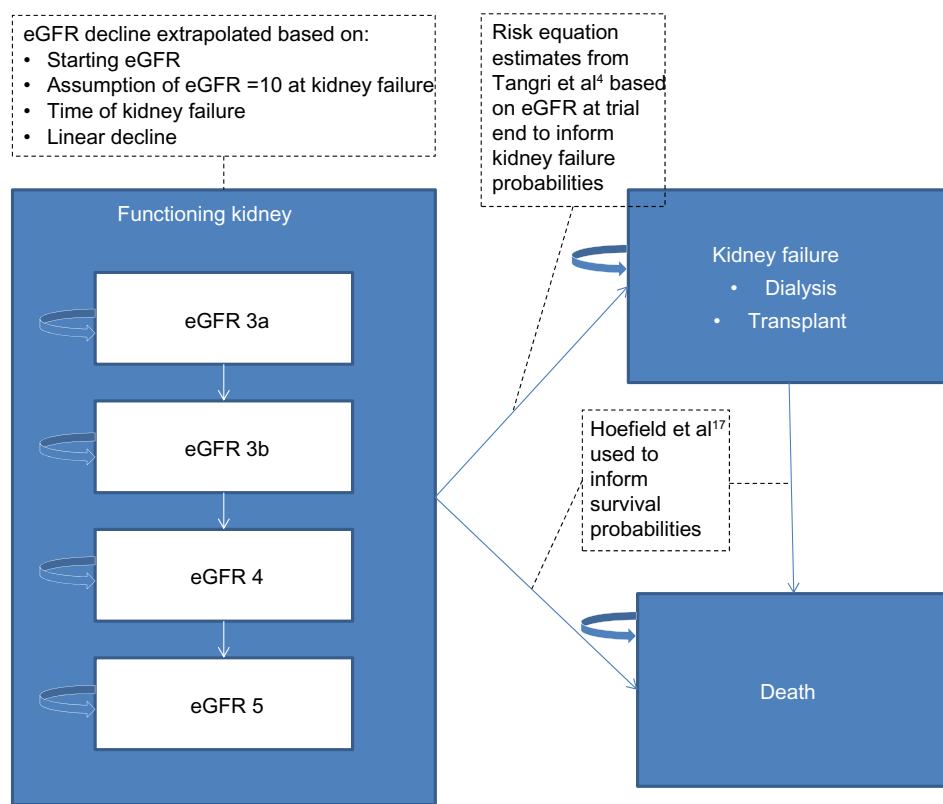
eGFR decline extrapolated based on:
• Starting eGFR
• Assumption of eGFR =10 at kidney failure
• Time of kidney failure
• Linear decline

Risk equation estimates from Tangri et al$^{4}$ based on eGFR at trial end to inform kidney failure probabilities

Functioning kidney

eGFR 3a

eGFR 3b

eGFR 4

eGFR 5

Kidney failure
• Dialysis
• Transplant

Hoefield et al$^{17}$ used to inform survival probabilities

Death